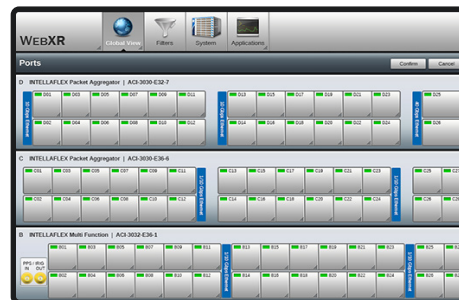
WEBXR

Global View

Filters

System

Applications

Ports

Confirm

Cancel

D INTELLAFLEX Packet Aggregator | ACI-3030-E32-7

10 Gbps Ethernet

D01 D03 D05 D07 D09 D11

D02 D04 D06 D08 D10 D12

10 Gbps Ethernet

D13 D15 D17 D19 D21 D23

D14 D16 D18 D20 D22 D24

40 Gbps Ethernet

D25

D26

C INTELLAFLEX Packet Aggregator | ACI-3030-E36-6

C01 C03 C05 C07 C09 C11

C02 C04 C06 C08 C10 C12

1/10 Gbps Ethernet

C13 C15 C17 C19 C21 C23

C14 C16 C18 C20 C22 C24

1/10 Gbps Ethernet

C25

C26

B INTELLAFLEX Multi Function | ACI-3032-E36-1

PPS / IRIG IN OUT

B01 B03 B05 B07 B09 B11

B02 B04 B06 B08 B10 B12

1/10 Gbps Ethernet

B13 B15 B17 B19 B21 B23

B14 B16 B18 B20 B22 B24

1/10 Gbps Ethernet

B25

B26